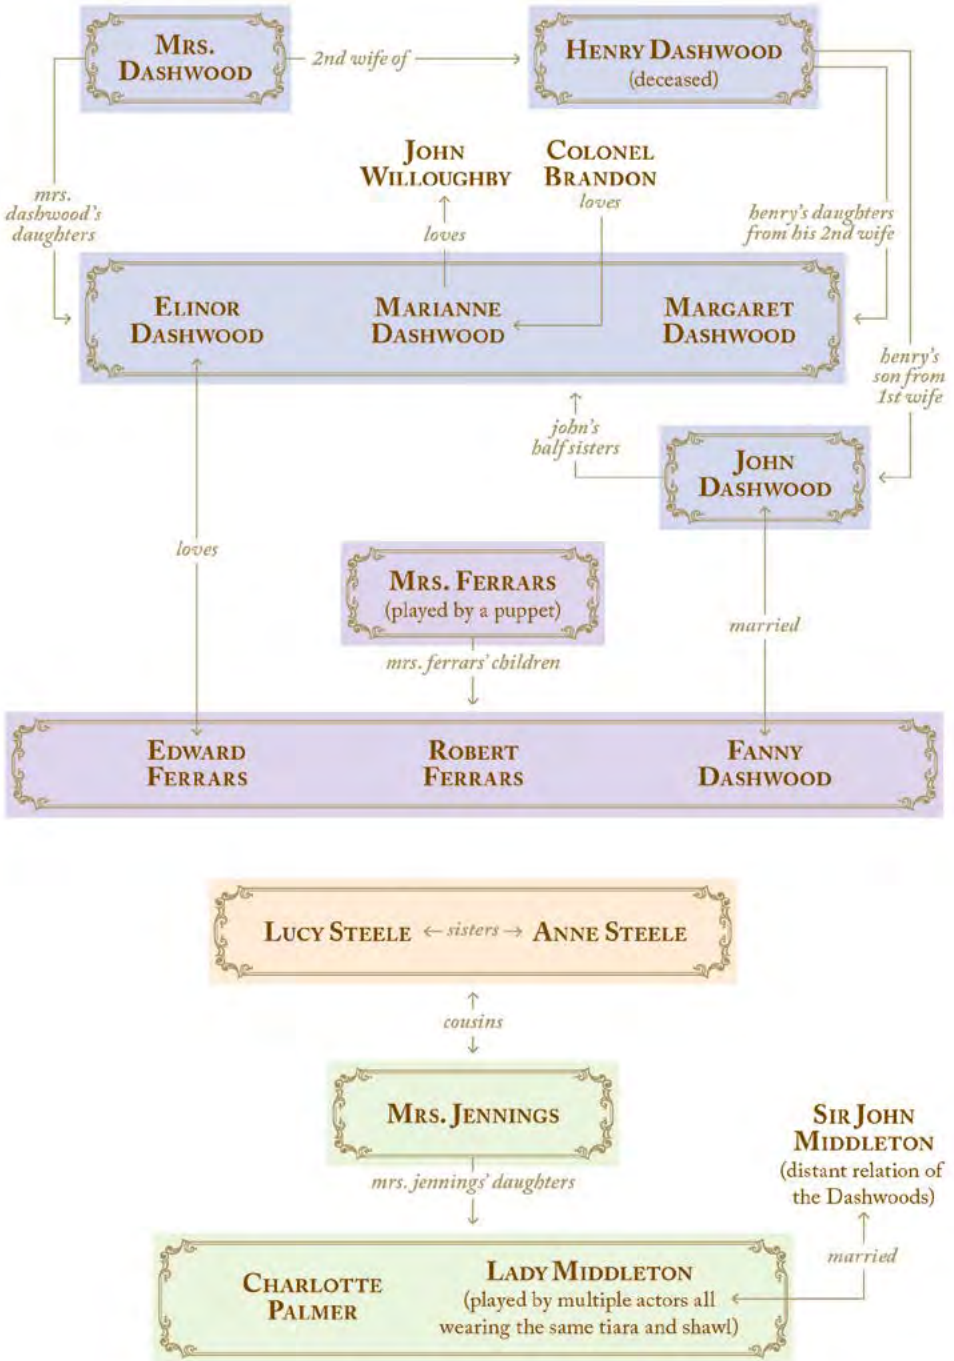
Mrs. Dashwood

2nd wife of

Henry Dashwood (deceased)

John Willoughby

Colonel Brandon

loves

mrs. dashwood's daughters

loves

henry's daughters from his 2nd wife

Elinor Dashwood

Marianne Dashwood

Margaret Dashwood

henry's son from 1st wife

john's half sisters

John Dashwood

loves

Mrs. Ferrars (played by a puppet)

married

mrs. ferrars' children

Edward Ferrars

Robert Ferrars

Fanny Dashwood

Lucy Steele ← sisters → Anne Steele

cousins

Mrs. Jennings

Sir John Middleton (distant relation of the Dashwoods)

mrs. jennings' daughters

married

Charlotte Palmer

Lady Middleton (played by multiple actors all wearing the same tiara and shawl)